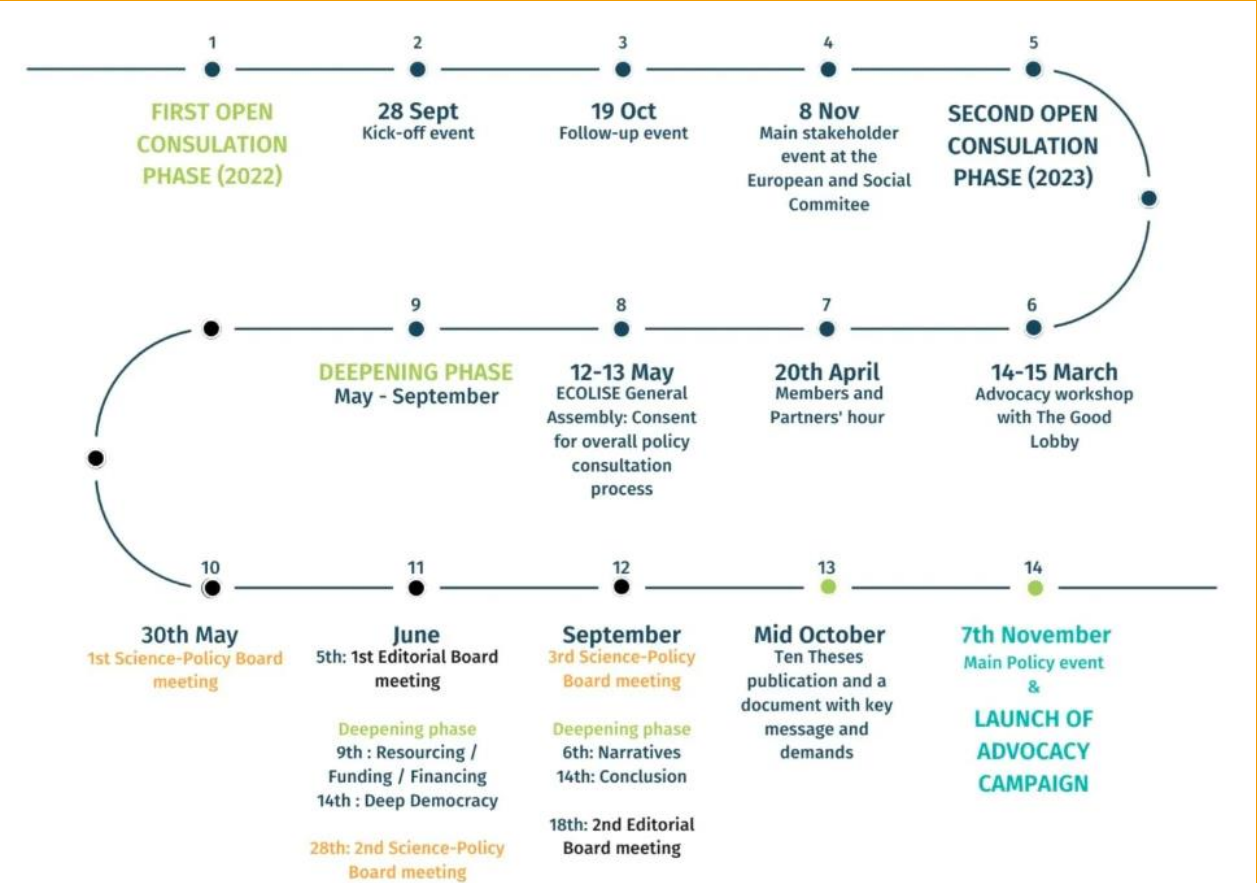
1

FIRST OPEN CONSULATION PHASE (2022)

2

28 Sept
Kick-off event

3

19 Oct
Follow-up event

4

8 Nov
Main stakeholder event at the European and Social Commitee

5

SECOND OPEN CONSULATION PHASE (2023)

6

14-15 March
Advocacy workshop with The Good Lobby

7

20th April
Members and Partners' hour

8

12-13 May
ECOLISE General Assembly: Consent for overall policy consultation process

9

DEEPENING PHASE
May - September

10

30th May
1st Science-Policy Board meeting

11

June
5th: 1st Editorial Board meeting

Deepening phase
9th : Resourcing / Funding / Financing
14th : Deep Democracy

28th: 2nd Science-Policy Board meeting

12

September
3rd Science-Policy Board meeting

Deepening phase
6th: Narratives
14th: Conclusion

18th: 2nd Editorial Board meeting

13

Mid October
Ten Theses publication and a document with key message and demands

14

7th November
Main Policy event
&
LAUNCH OF ADVOCACY CAMPAIGN